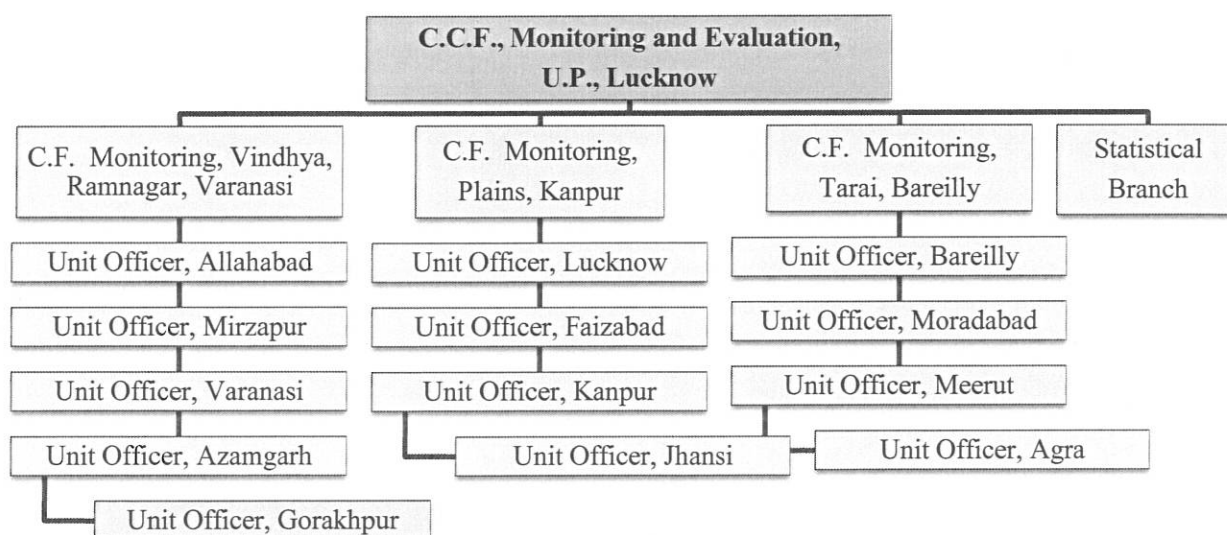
C.C.F., Monitoring and Evaluation, U.P., Lucknow

C.F. Monitoring, Vindhya, Ramnagar, Varanasi

C.F. Monitoring, Plains, Kanpur

C.F. Monitoring, Tarai, Bareilly

Statistical Branch

Unit Officer, Allahabad

Unit Officer, Mirzapur

Unit Officer, Varanasi

Unit Officer, Azamgarh

Unit Officer, Gorakhpur

Unit Officer, Lucknow

Unit Officer, Faizabad

Unit Officer, Kanpur

Unit Officer, Jhansi

Unit Officer, Bareilly

Unit Officer, Moradabad

Unit Officer, Meerut

Unit Officer, Agra